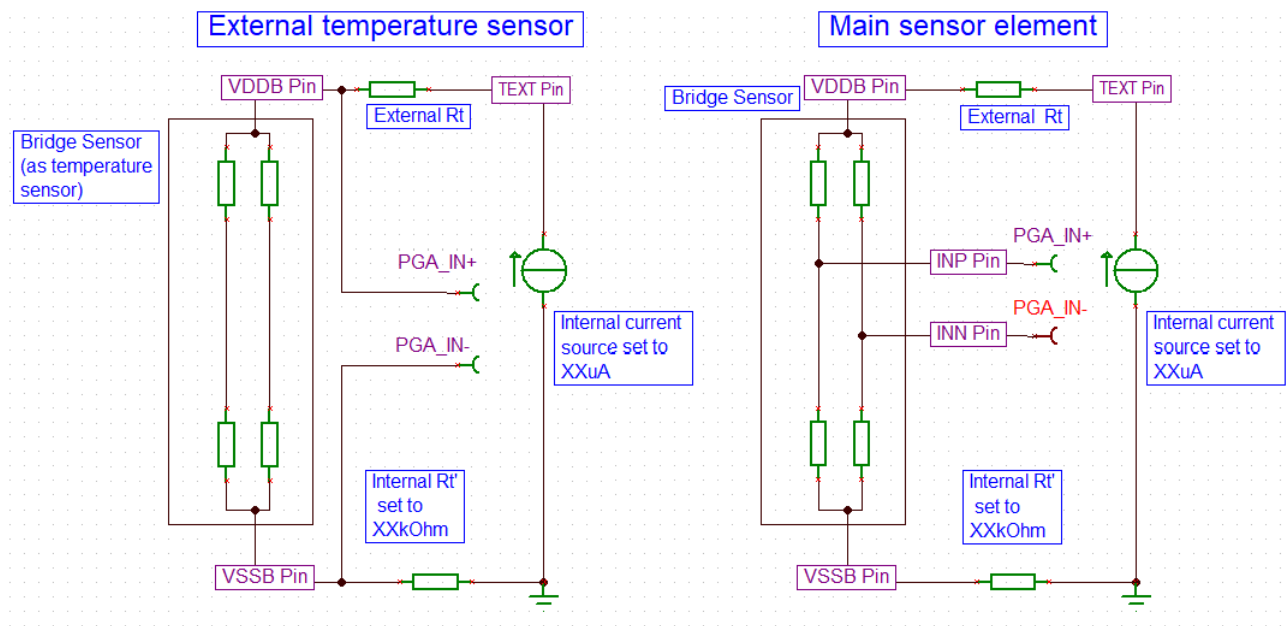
External temperature sensor

VDDB Pin
External Rt
TEXT Pin
Bridge Sensor (as temperature sensor)
PGA_IN+
PGA_IN-
Internal current source set to XXuA
Internal Rt' set to XXkOhm
VSSB Pin

Main sensor element

Bridge Sensor
VDDB Pin
External Rt
TEXT Pin
PGA_IN+
INP Pin
PGA_IN-
INN Pin
Internal current source set to XXuA
Internal Rt' set to XXkOhm
VSSB Pin